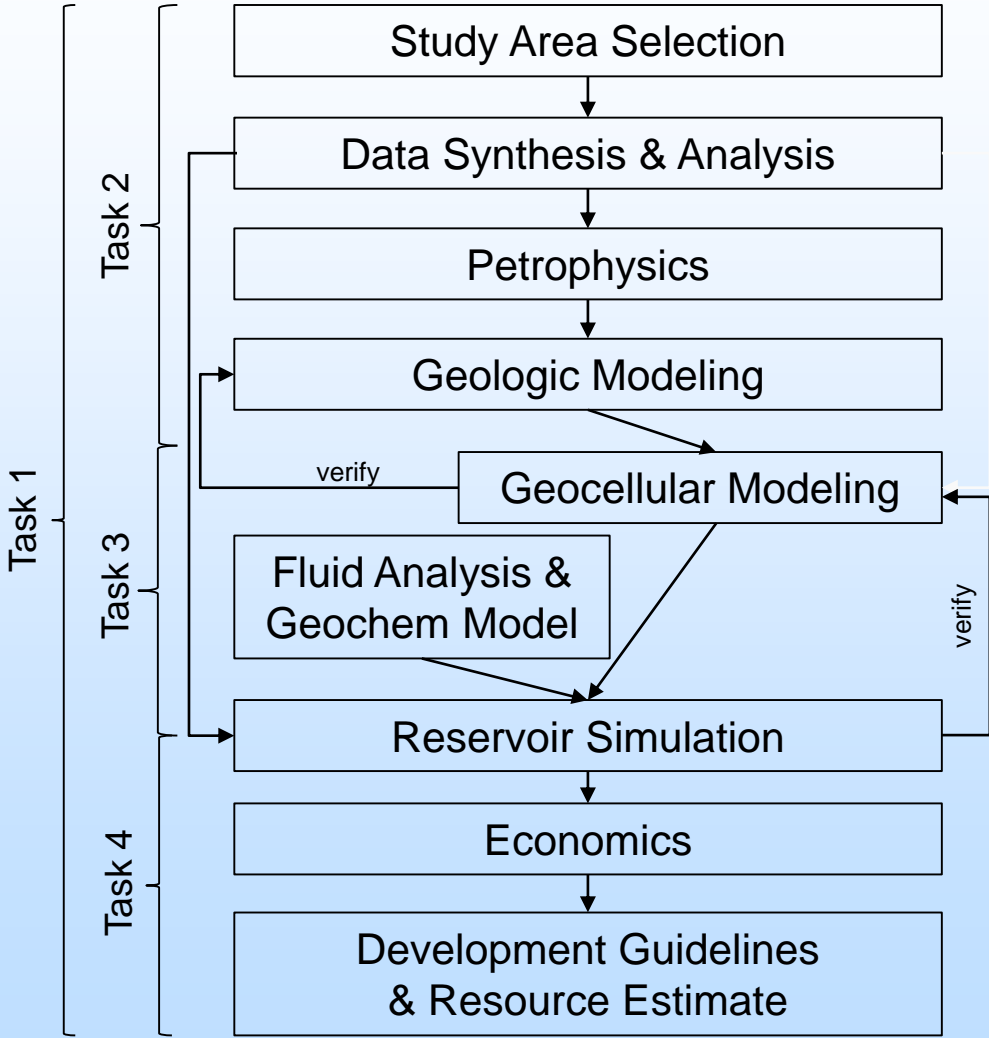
Task 1

Task 2

Task 3

Task 4

Study Area Selection

Data Synthesis & Analysis

Petrophysics

Geologic Modeling

verify

Geocellular Modeling

Fluid Analysis & Geochem Model

verify

Reservoir Simulation

Economics

Development Guidelines & Resource Estimate